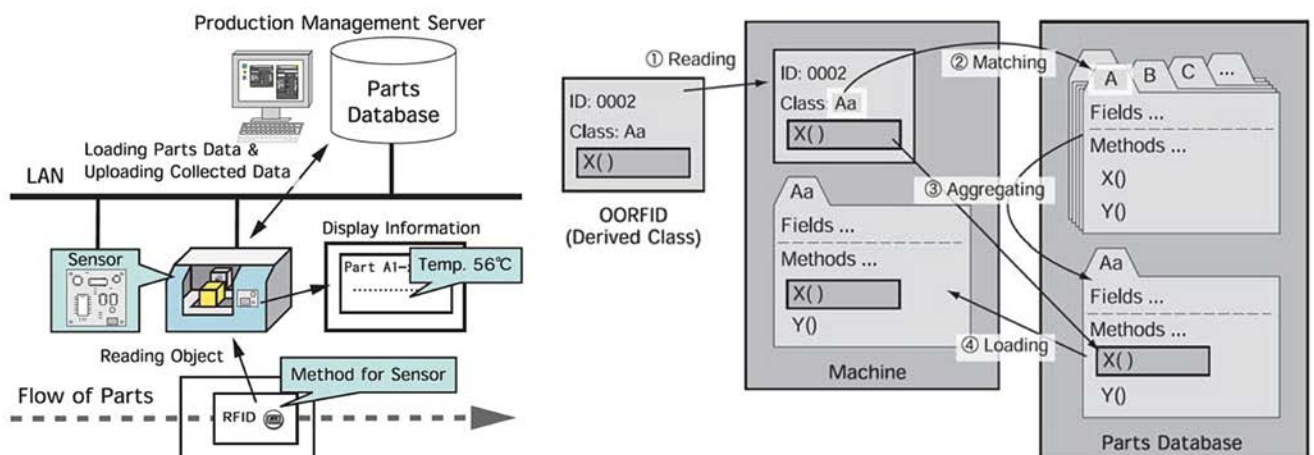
Production Management Server

Parts Database

Loading Parts Data & Uploading Collected Data

LAN

Display Information

Sensor

Part A1-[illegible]

Temp. 56℃

Reading Object

Method for Sensor

Flow of Parts

RFID

① Reading

ID: 0002

Class: Aa

X()

OORFID (Derived Class)

ID: 0002

Class Aa

X()

② Matching

A B C ...

Fields ...

Methods ...

X()

Y()

③ Aggregating

Aa

Fields ...

Methods ...

X()

Y()

④ Loading

Machine

Aa

Fields ...

Methods ...

X()

Y()

Parts Database